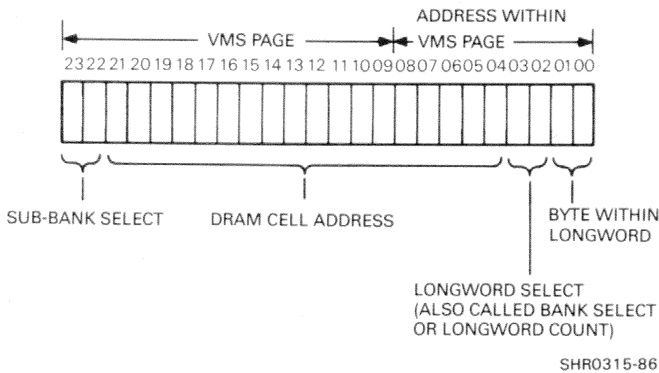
VMS PAGE

ADDRESS WITHIN VMS PAGE

23 22 21 20 19 18 17 16 15 14 13 12 11 10 09 08 07 06 05 04 03 02 01 00

SUB-BANK SELECT

DRAM CELL ADDRESS

BYTE WITHIN LONGWORD

LONGWORD SELECT (ALSO CALLED BANK SELECT OR LONGWORD COUNT)

SHR0315-86